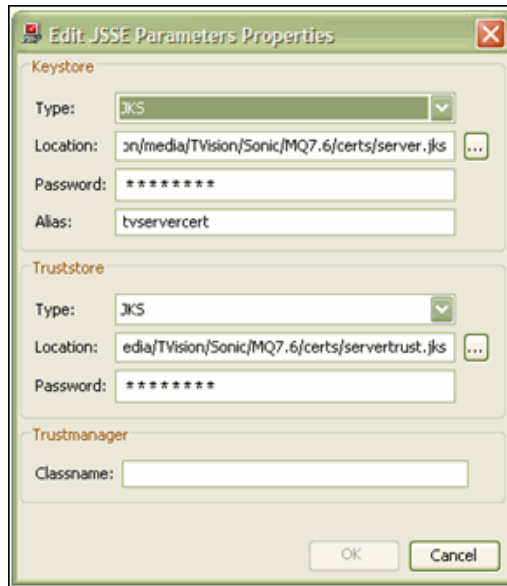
Edit JSSE Parameters Properties

Keystore

Type: JKS

Location: on/media/TVision/Sonic/MQ7.6/certs/server.jks ...

Password: ********

Alias: tvservercert

Truststore

Type: JKS

Location: edia/TVision/Sonic/MQ7.6/certs/servertrust.jks ...

Password: ********

Trustmanager

Classname:

OK Cancel